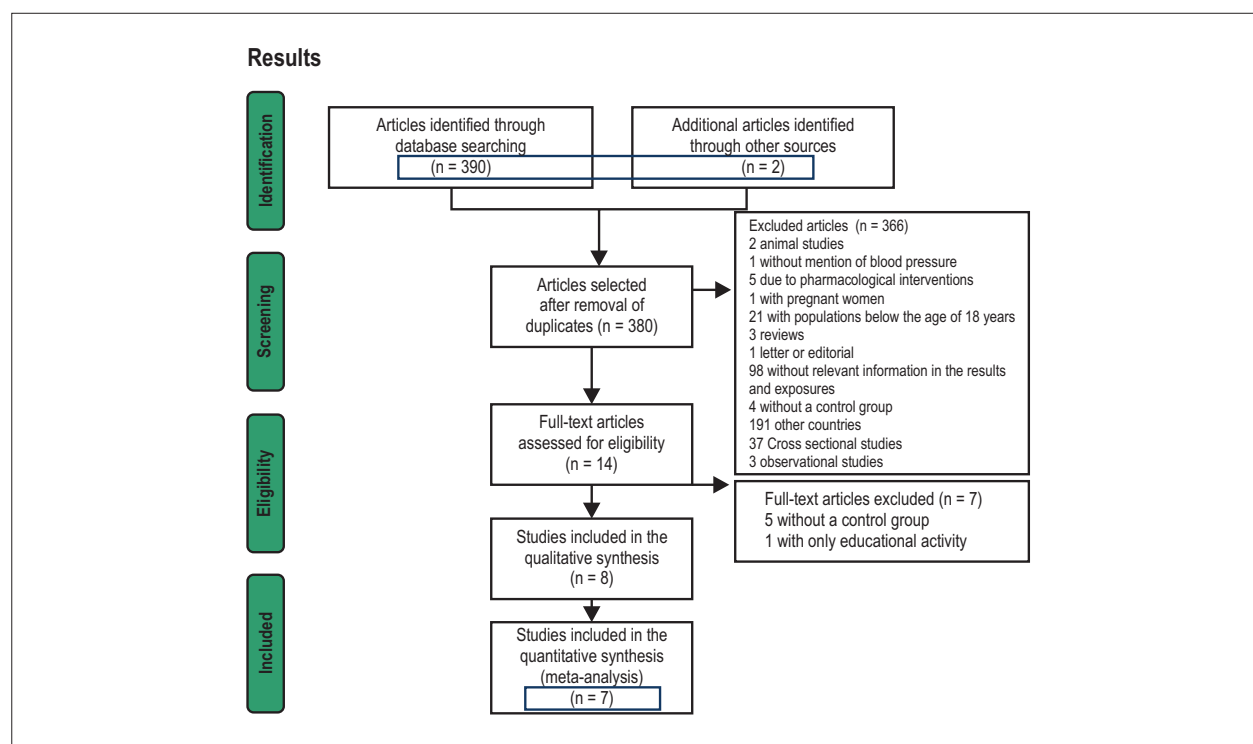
Results

Identification

Articles identified through database searching (n = 390)

Additional articles identified through other sources (n = 2)

Screening

Articles selected after removal of duplicates (n = 380)

Excluded articles (n = 366)
2 animal studies
1 without mention of blood pressure
5 due to pharmacological interventions
1 with pregnant women
21 with populations below the age of 18 years
3 reviews
1 letter or editorial
98 without relevant information in the results and exposures
4 without a control group
191 other countries
37 Cross sectional studies
3 observational studies

Eligibility

Full-text articles assessed for eligibility (n = 14)

Full-text articles excluded (n = 7)
5 without a control group
1 with only educational activity

Studies included in the qualitative synthesis (n = 8)

Included

Studies included in the quantitative synthesis (meta-analysis) (n = 7)